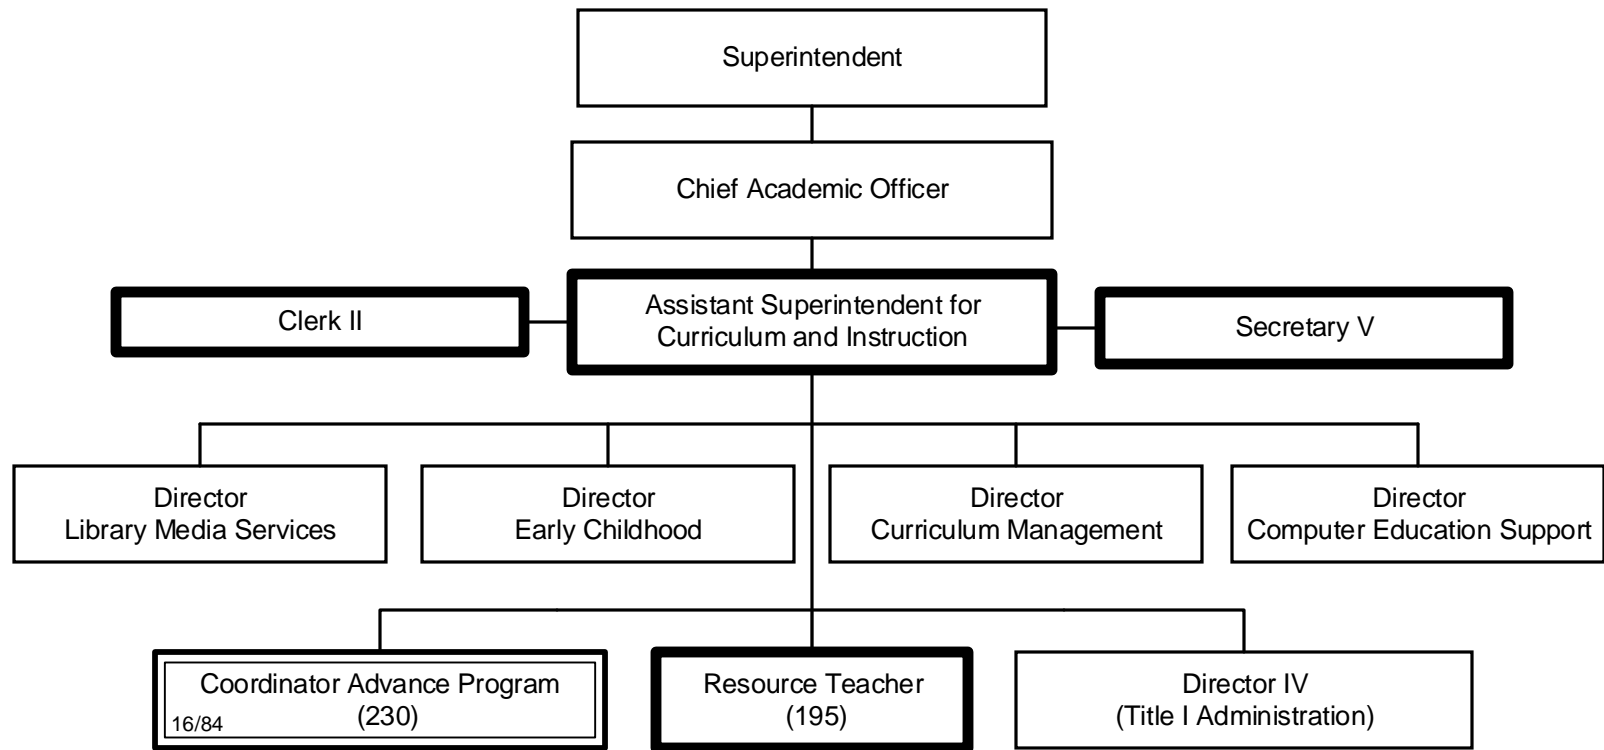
Superintendent

Chief Academic Officer

Clerk II

Assistant Superintendent for Curriculum and Instruction

Secretary V

Director
Library Media Services

Director
Early Childhood

Director
Curriculum Management

Director
Computer Education Support

Coordinator Advance Program
(230)
16/84

Resource Teacher
(195)

Director IV
(Title I Administration)